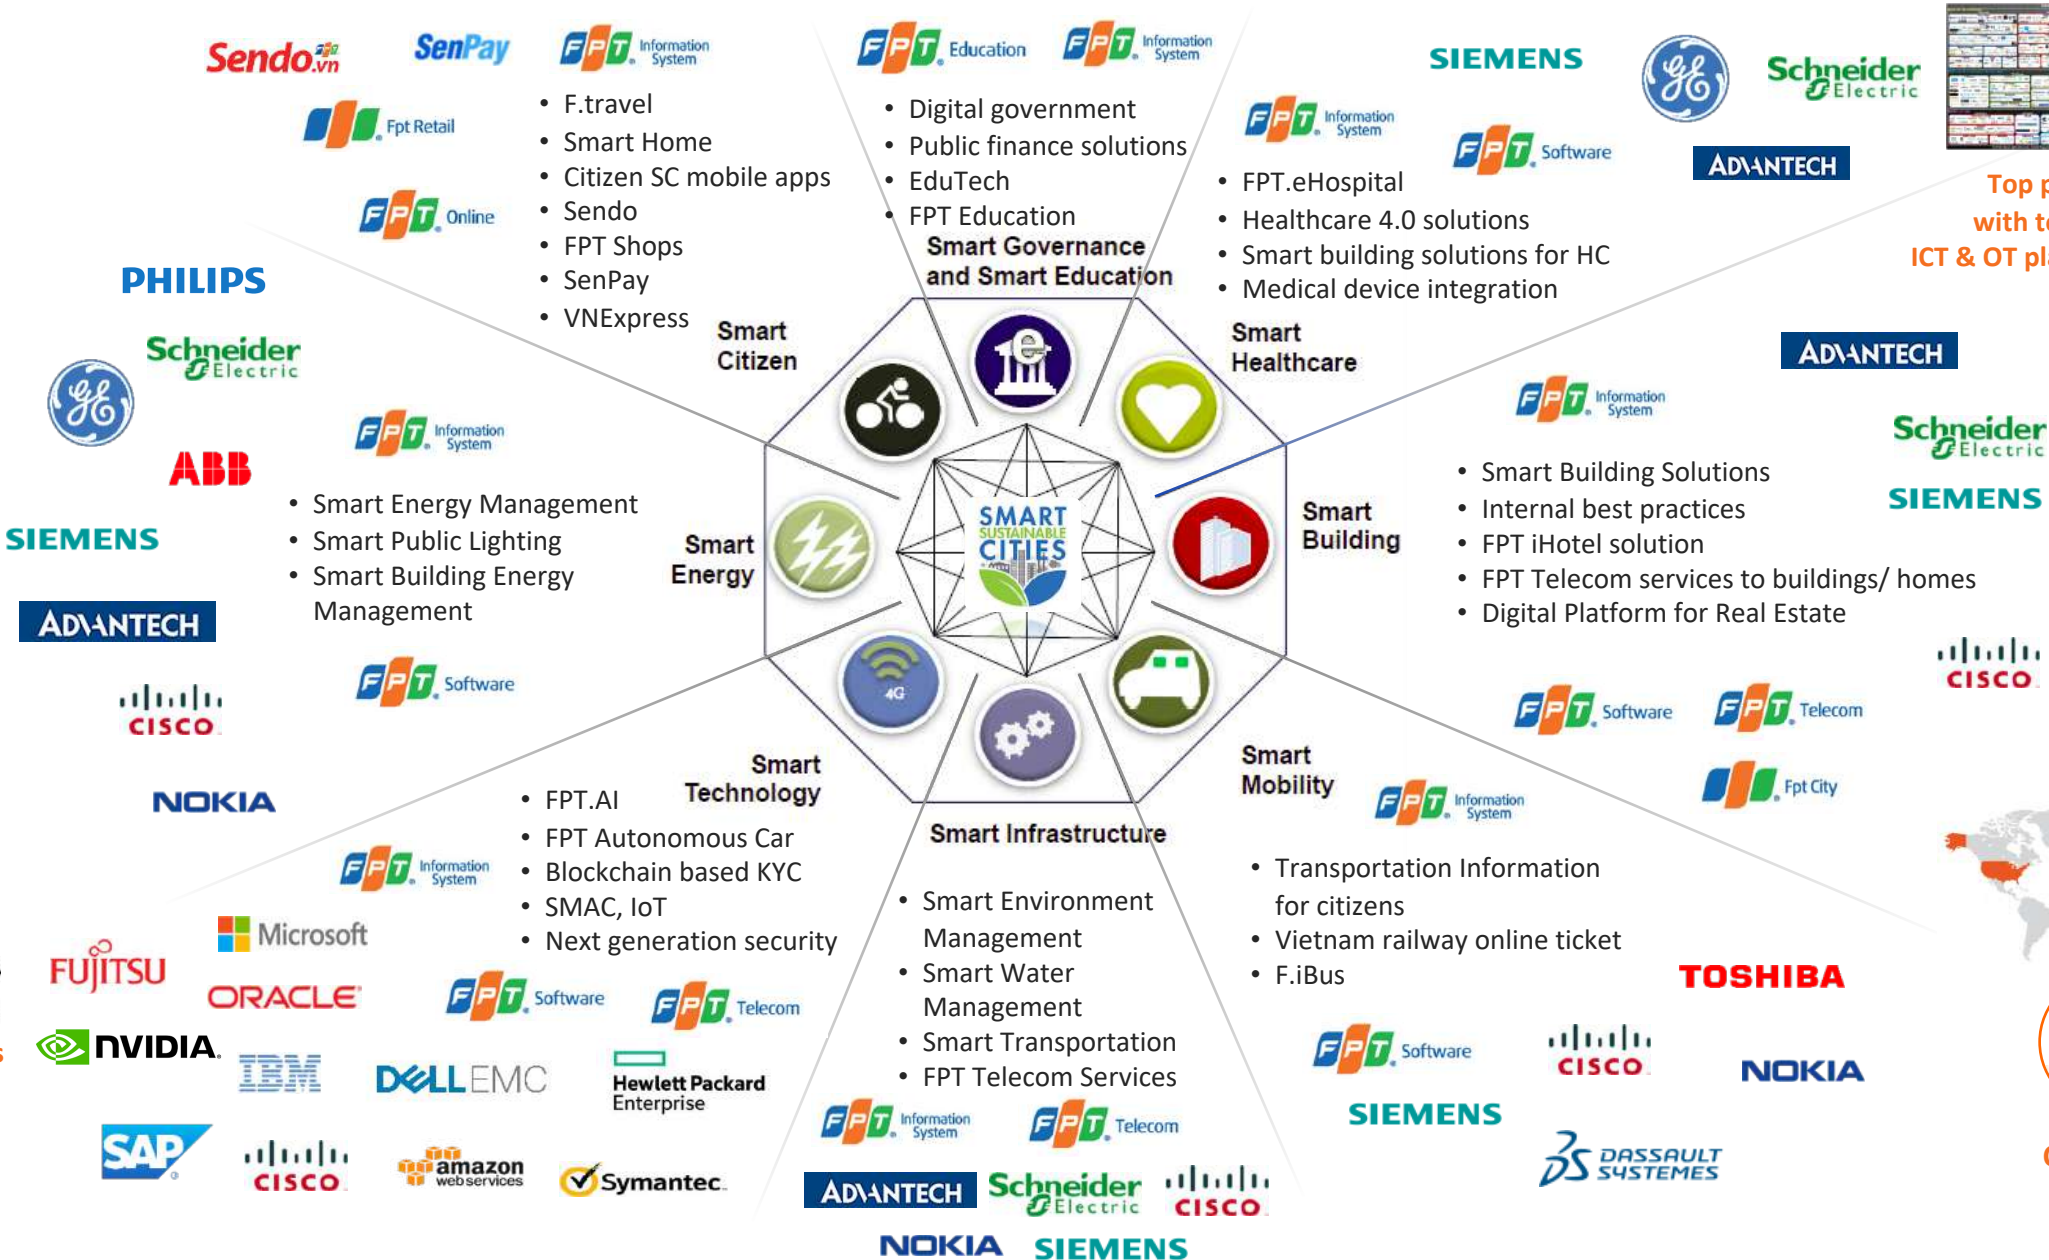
Sendo.vn SenPay FPT Information System

FPT Fpt Retail

FPT Online

• F.travel
• Smart Home
• Citizen SC mobile apps
• Sendo
• FPT Shops
• SenPay
• VNExpress

FPT Education FPT Information System

• Digital government
• Public finance solutions
• EduTech
• FPT Education

Smart Governance and Smart Education

SIEMENS GE Schneider Electric

FPT Information System

FPT Software

ADVANTECH

• FPT.eHospital
• Healthcare 4.0 solutions
• Smart building solutions for HC
• Medical device integration

Top p with t ICT & OT pl

Smart Citizen

Smart Healthcare

PHILIPS

Schneider Electric

GE

FPT Information System

ABB

SIEMENS

• Smart Energy Management
• Smart Public Lighting
• Smart Building Energy Management

Smart Energy

SMART SUSTAINABLE CITIES

4G

ADVANTECH

FPT Information System

Schneider Electric

• Smart Building Solutions
• Internal best practices
• FPT iHotel solution
• FPT Telecom services to buildings/ homes
• Digital Platform for Real Estate

SIEMENS

Smart Building

ADVANTECH

FPT Software

CISCO

NOKIA

CISCO

FPT Software FPT Telecom

FPT Fpt City

Smart Technology

• FPT.AI
• FPT Autonomous Car
• Blockchain based KYC
• SMAC, IoT
• Next generation security

Smart Mobility

FPT Information System

FPT Information System

Smart Infrastructure

• Smart Environment Management
• Smart Water Management
• Smart Transportation
• FPT Telecom Services

• Transportation Information for citizens
• Vietnam railway online ticket
• F.iBus

Microsoft

FUJITSU ORACLE

FPT Software FPT Telecom

NVIDIA IBM DELLEMC Hewlett Packard Enterprise

SAP CISCO amazon web services Symantec

FPT Information System FPT Telecom

ADVANTECH Schneider Electric CISCO

NOKIA SIEMENS

TOSHIBA

FPT Software CISCO NOKIA

SIEMENS

DASSAULT SYSTEMES